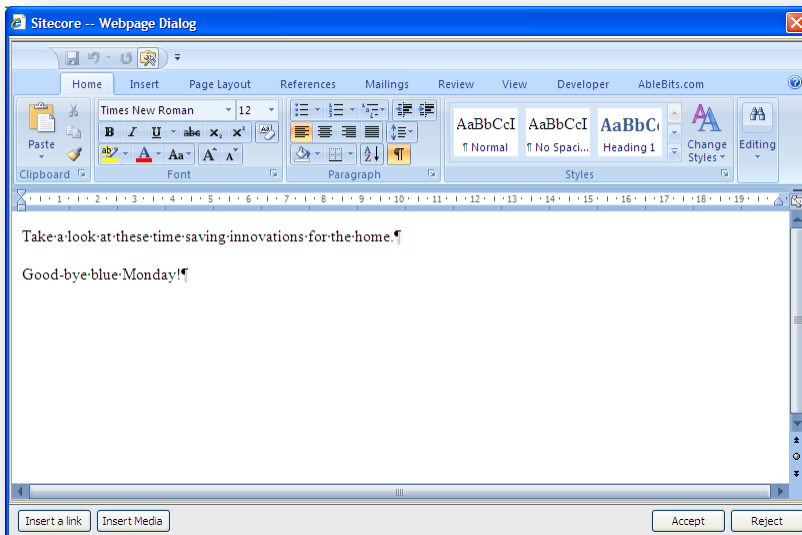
Sitecore -- Webpage Dialog

Home Insert Page Layout References Mailings Review View Developer AbleBits.com

Paste
Clipboard

Times New Roman 12
B I U abe $x_2$ $x^2$
Aa A A
Font

Paragraph

AaBbCcI ¶ Normal
AaBbCcI ¶ No Spaci...
AaBbCc Heading 1
Change Styles
Styles

Editing

1 2 3 4 5 6 7 8 9 10 11 12 13 14 15 16 17 18 19

Take·a·look·at·these·time·saving·innovations·for·the·home.¶

Good-bye·blue·Monday!¶

Insert a link Insert Media Accept Reject